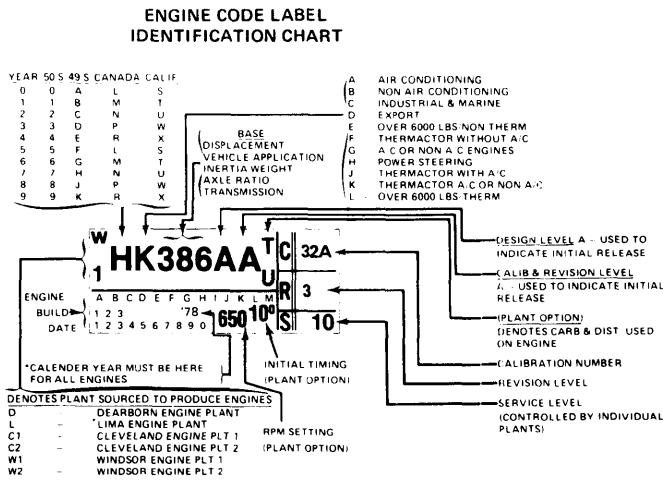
ENGINE CODE LABEL
IDENTIFICATION CHART

| YEAR | 50 S | 49 S | CANADA | CALIF |
|---|---|---|---|---|
| 0 | 0 | A | L | S |
| 1 | 1 | B | M | T |
| 2 | 2 | C | N | U |
| 3 | 3 | D | P | W |
| 4 | 4 | E | R | X |
| 5 | 5 | F | L | S |
| 6 | 6 | G | M | T |
| 7 | 7 | H | N | U |
| 8 | 8 | J | P | W |
| 9 | 9 | K | R | X |

A AIR CONDITIONING
B NON AIR CONDITIONING
C INDUSTRIAL & MARINE
E EXPORT
D OVER 6000 LBS NON THERM
F THERMACTOR WITHOUT A/C
G A/C OR NON A/C ENGINES
H POWER STEERING
J THERMACTOR WITH A/C
K THERMACTOR A/C OR NON A/C
L OVER 6000 LBS THERM

BASE
DISPLACEMENT
VEHICLE APPLICATION
INERTIA WEIGHT
AXLE RATIO
TRANSMISSION

W
1
HK386AA
T
U
C 32A
R 3
S 10

ENGINE BUILD DATE
A B C D E F G H I J K L M
1 2 3 '78
1 2 3 4 5 6 7 8 9 0
650 10°

*CALENDER YEAR MUST BE HERE FOR ALL ENGINES

INITIAL TIMING (PLANT OPTION)

RPM SETTING (PLANT OPTION)

DESIGN LEVEL A - USED TO INDICATE INITIAL RELEASE

CALIB & REVISION LEVEL A - USED TO INDICATE INITIAL RELEASE

(PLANT OPTION) DENOTES CARB & DIST USED ON ENGINE

CALIBRATION NUMBER

REVISION LEVEL

SERVICE LEVEL (CONTROLLED BY INDIVIDUAL PLANTS)

DENOTES PLANT SOURCED TO PRODUCE ENGINES
D - DEARBORN ENGINE PLANT
L - LIMA ENGINE PLANT
C1 - CLEVELAND ENGINE PLT 1
C2 - CLEVELAND ENGINE PLT 2
W1 - WINDSOR ENGINE PLT 1
W2 - WINDSOR ENGINE PLT 2